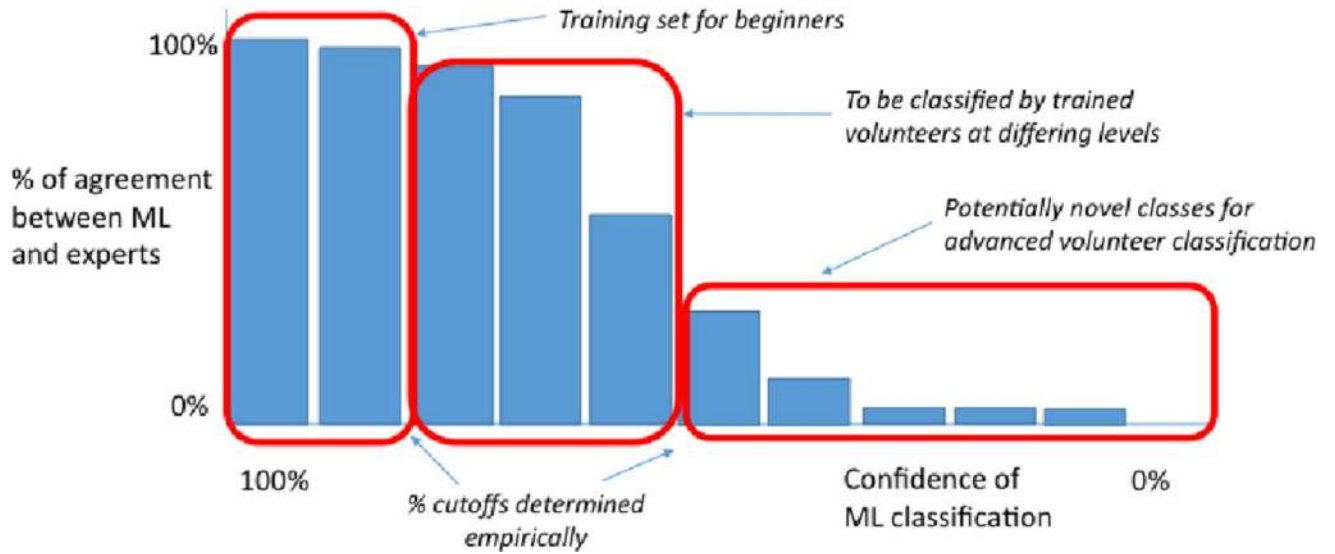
Training set for beginners

100%

To be classified by trained volunteers at differing levels

% of agreement between ML and experts

Potentially novel classes for advanced volunteer classification

0%

100%

% cutoffs determined empirically

Confidence of ML classification

0%